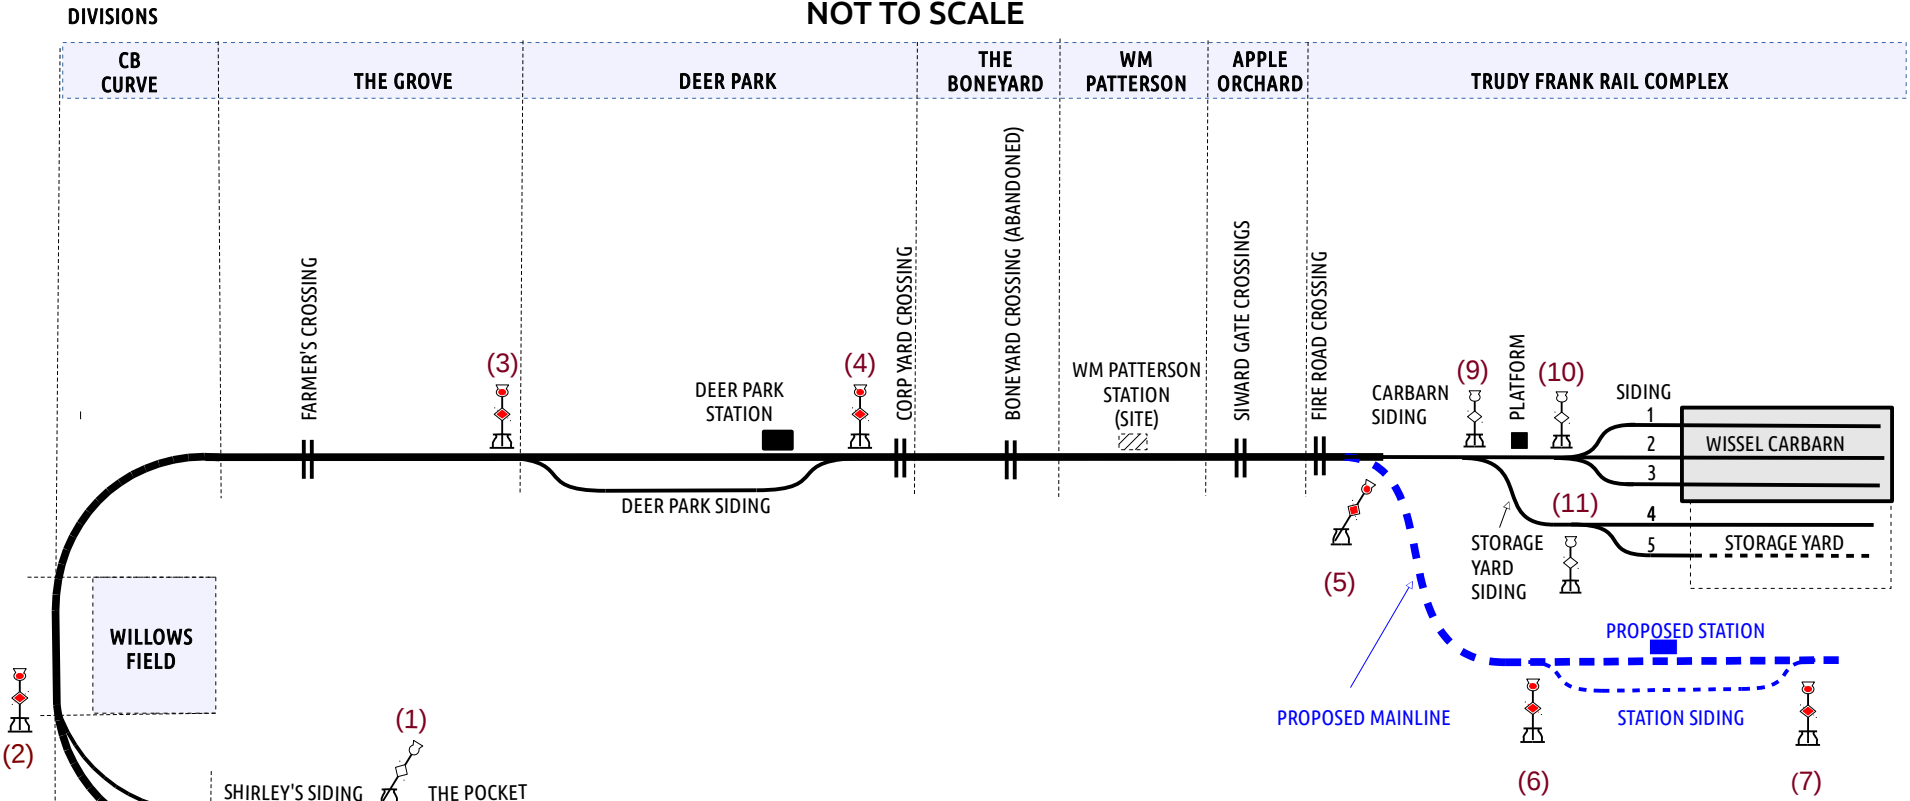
DIVISIONS

NOT TO SCALE

| CB CURVE | THE GROVE | DEER PARK | THE BONEYARD | WM PATTERSON | APPLE ORCHARD | TRUDY FRANK RAIL COMPLEX |
|---|---|---|---|---|---|---|

FARMER'S CROSSING

(3)

DEER PARK STATION

(4)

CORP YARD CROSSING

BONEYARD CROSSING (ABANDONED)

WM PATTERSON STATION (SITE)

SIWARD GATE CROSSINGS

FIRE ROAD CROSSING

CARBARN SIDING

(9)

PLATFORM

(10)

SIDING

1

2

WISSEL CARBARN

3

DEER PARK SIDING

(11)

4

STORAGE YARD SIDING

5

STORAGE YARD

(5)

WILLOWS FIELD

PROPOSED STATION

PROPOSED MAINLINE

STATION SIDING

(1)

(2)

SHIRLEY'S SIDING

THE POCKET

(6)

(7)